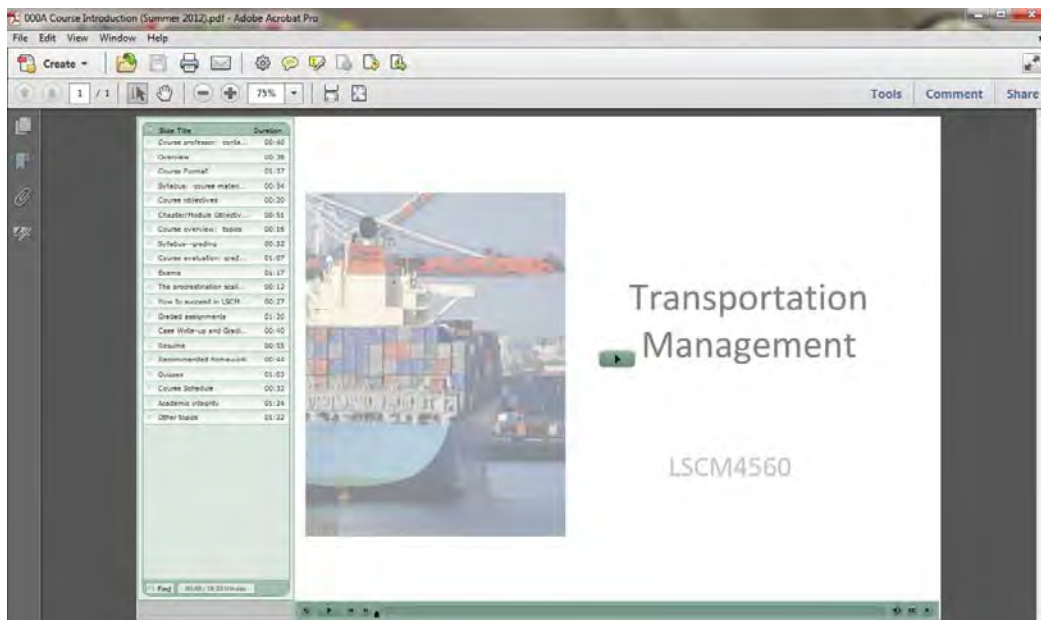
000A Course Introduction (Summer 2012).pdf - Adobe Acrobat Pro

File Edit View Window Help

Create

1 / 1

75%

Tools Comment Share

| Slide Title | Duration |
|---|---|
| Course professor: conta... | 00:40 |
| Overview | 00:38 |
| Course Format | 01:37 |
| Syllabus: course materi... | 00:34 |
| Course objectives | 00:20 |
| Chapter/Module Objectiv... | 00:51 |
| Course overview: topics | 00:16 |
| Syllabus--grading | 00:52 |
| Course evaluation: grad... | 01:07 |
| Exams | 01:17 |
| The procrastination scal... | 00:12 |
| How to succeed in LSCM | 00:27 |
| Graded assignments | 01:20 |
| Case Write-up and Gradi... | 00:40 |
| Resume | 00:55 |
| Recommended homework | 00:44 |
| Quizzes | 01:03 |
| Course Schedule | 00:32 |
| Academic integrity | 01:24 |
| Other topics | 01:22 |

Find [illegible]

Transportation Management

LSCM4560